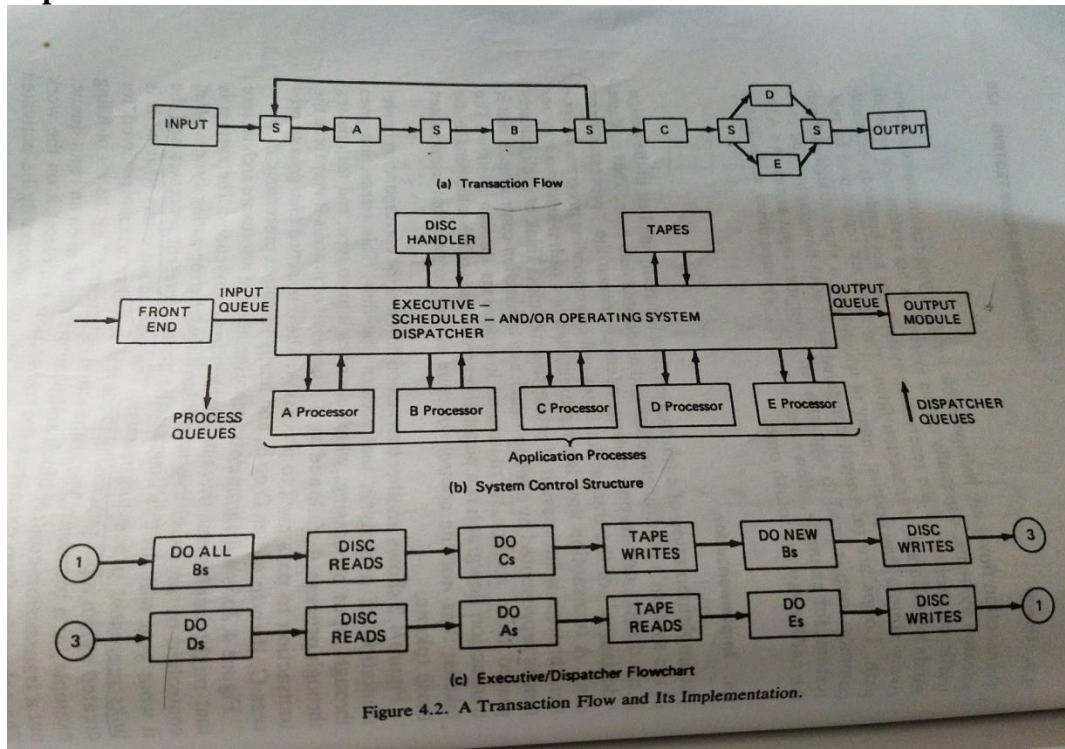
INPUT
S
A
S
B
S
C
S
D
E
S
OUTPUT

(a) Transaction Flow

DISC HANDLER
TAPES
FRONT END
INPUT QUEUE
EXECUTIVE – SCHEDULER – AND/OR OPERATING SYSTEM DISPATCHER
OUTPUT QUEUE
OUTPUT MODULE
PROCESS QUEUES
A Processor
B Processor
C Processor
D Processor
E Processor
DISPATCHER QUEUES
Application Processes

(b) System Control Structure

1
DO ALL Bs
DISC READS
DO Cs
TAPE WRITES
DO NEW Bs
DISC WRITES
3

3
DO Ds
DISC READS
DO As
TAPE READS
DO Es
DISC WRITES
1

(c) Executive/Dispatcher Flowchart

Figure 4.2. A Transaction Flow and Its Implementation.